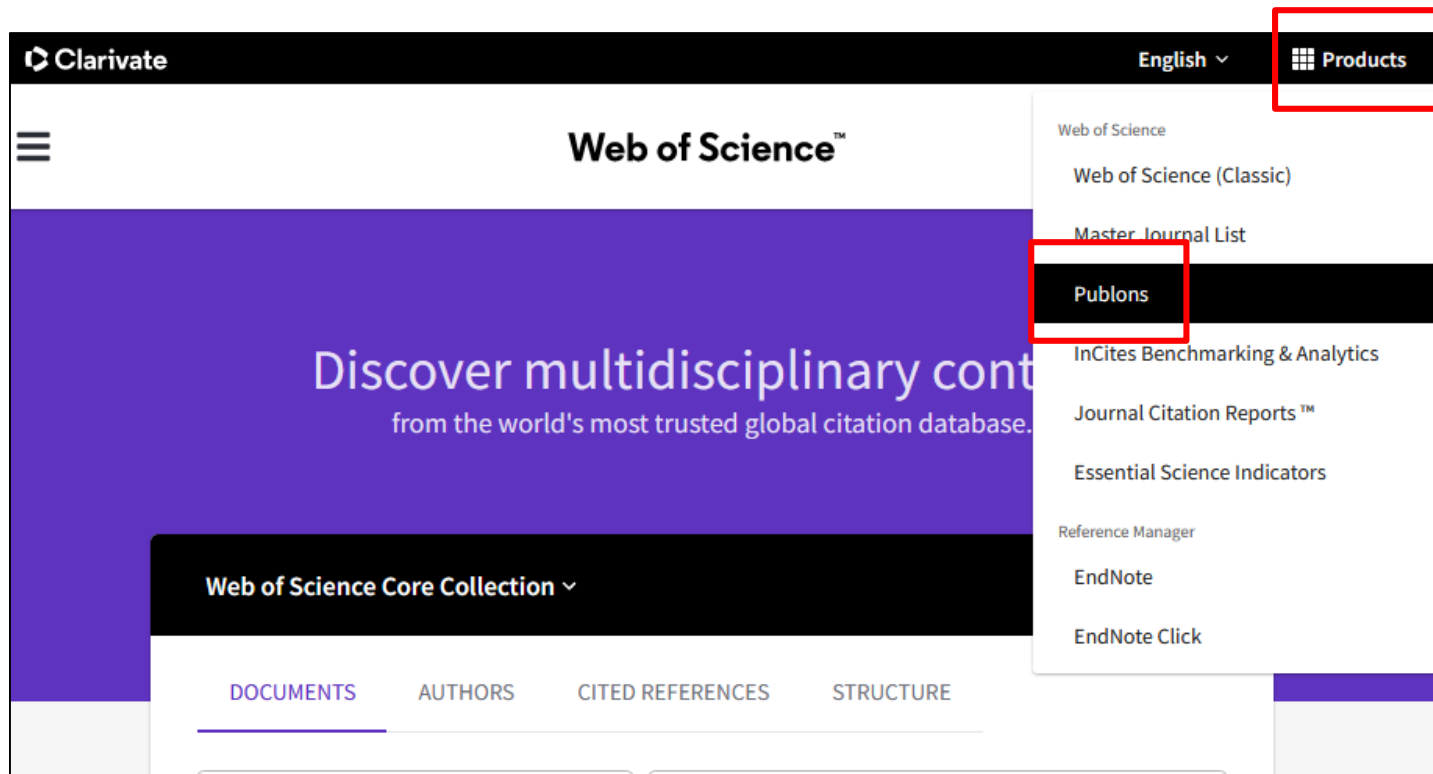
Clarivate

English

Products

Web of Science™

Web of Science

Web of Science (Classic)

Master Journal List

Publons

InCites Benchmarking & Analytics

Journal Citation Reports ™

Essential Science Indicators

Reference Manager

EndNote

EndNote Click

Discover multidisciplinary cont

from the world's most trusted global citation database.

Web of Science Core Collection

DOCUMENTS

AUTHORS

CITED REFERENCES

STRUCTURE